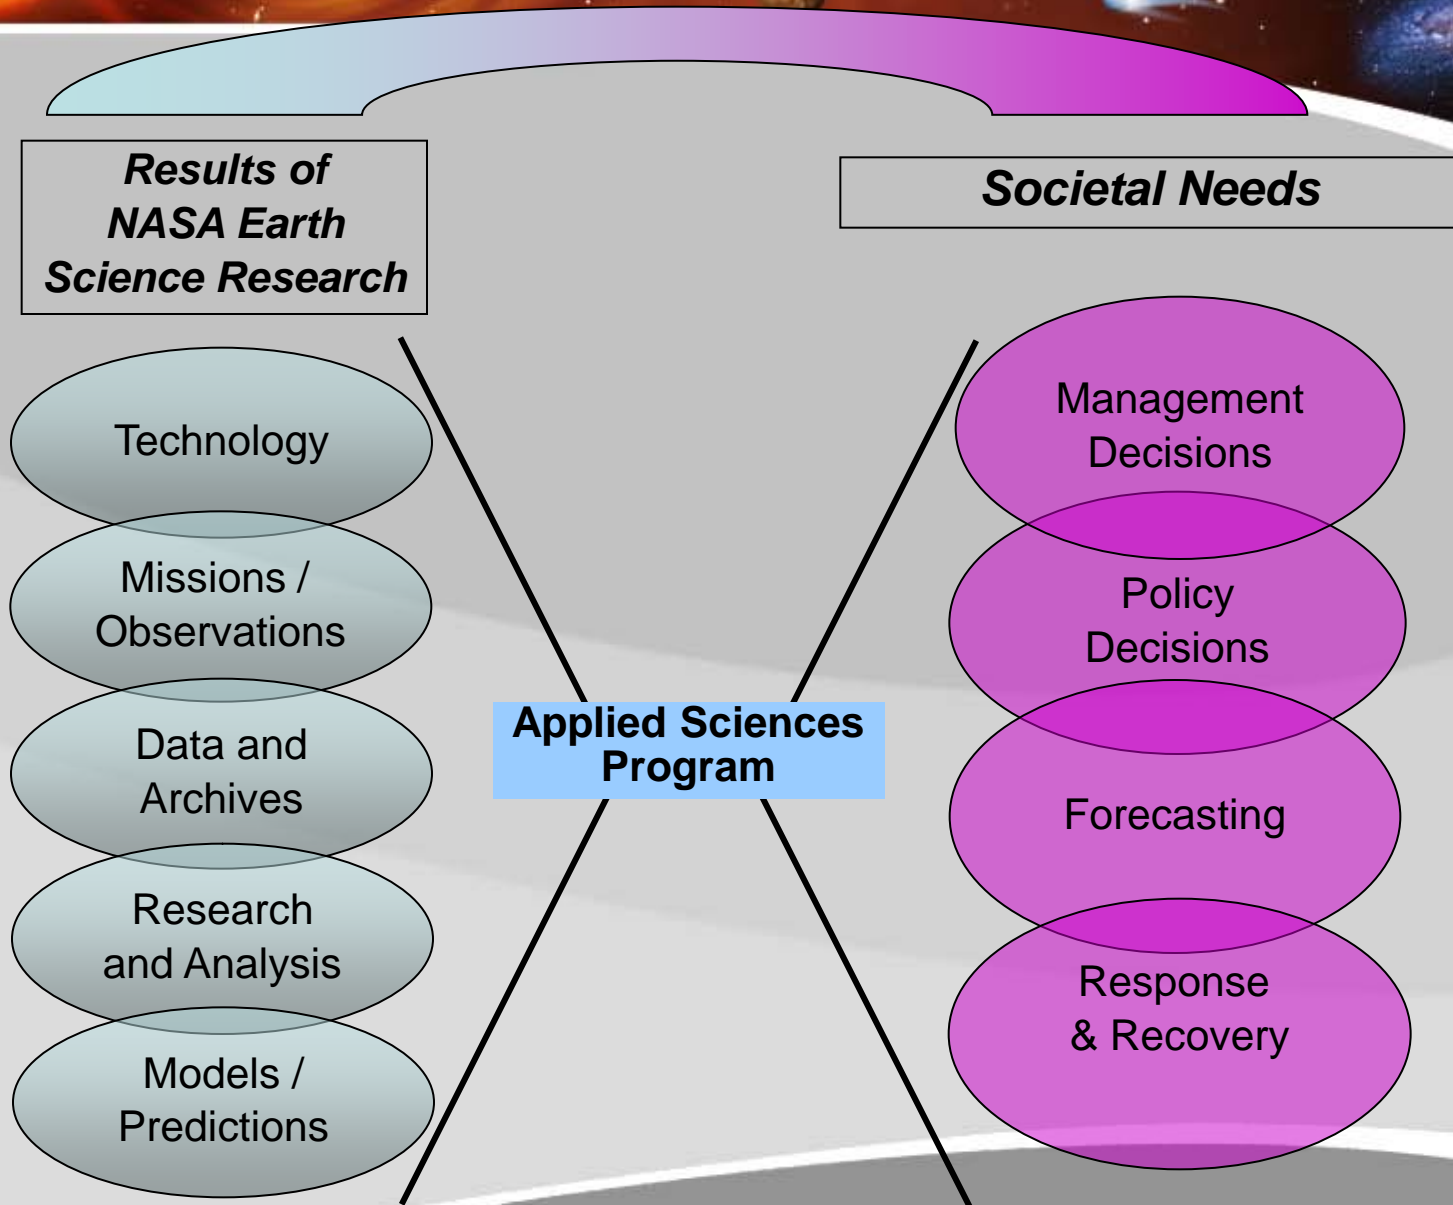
Results of NASA Earth Science Research

Societal Needs

Technology

Missions / Observations

Data and Archives

Research and Analysis

Models / Predictions

Applied Sciences Program

Management Decisions

Policy Decisions

Forecasting

Response & Recovery